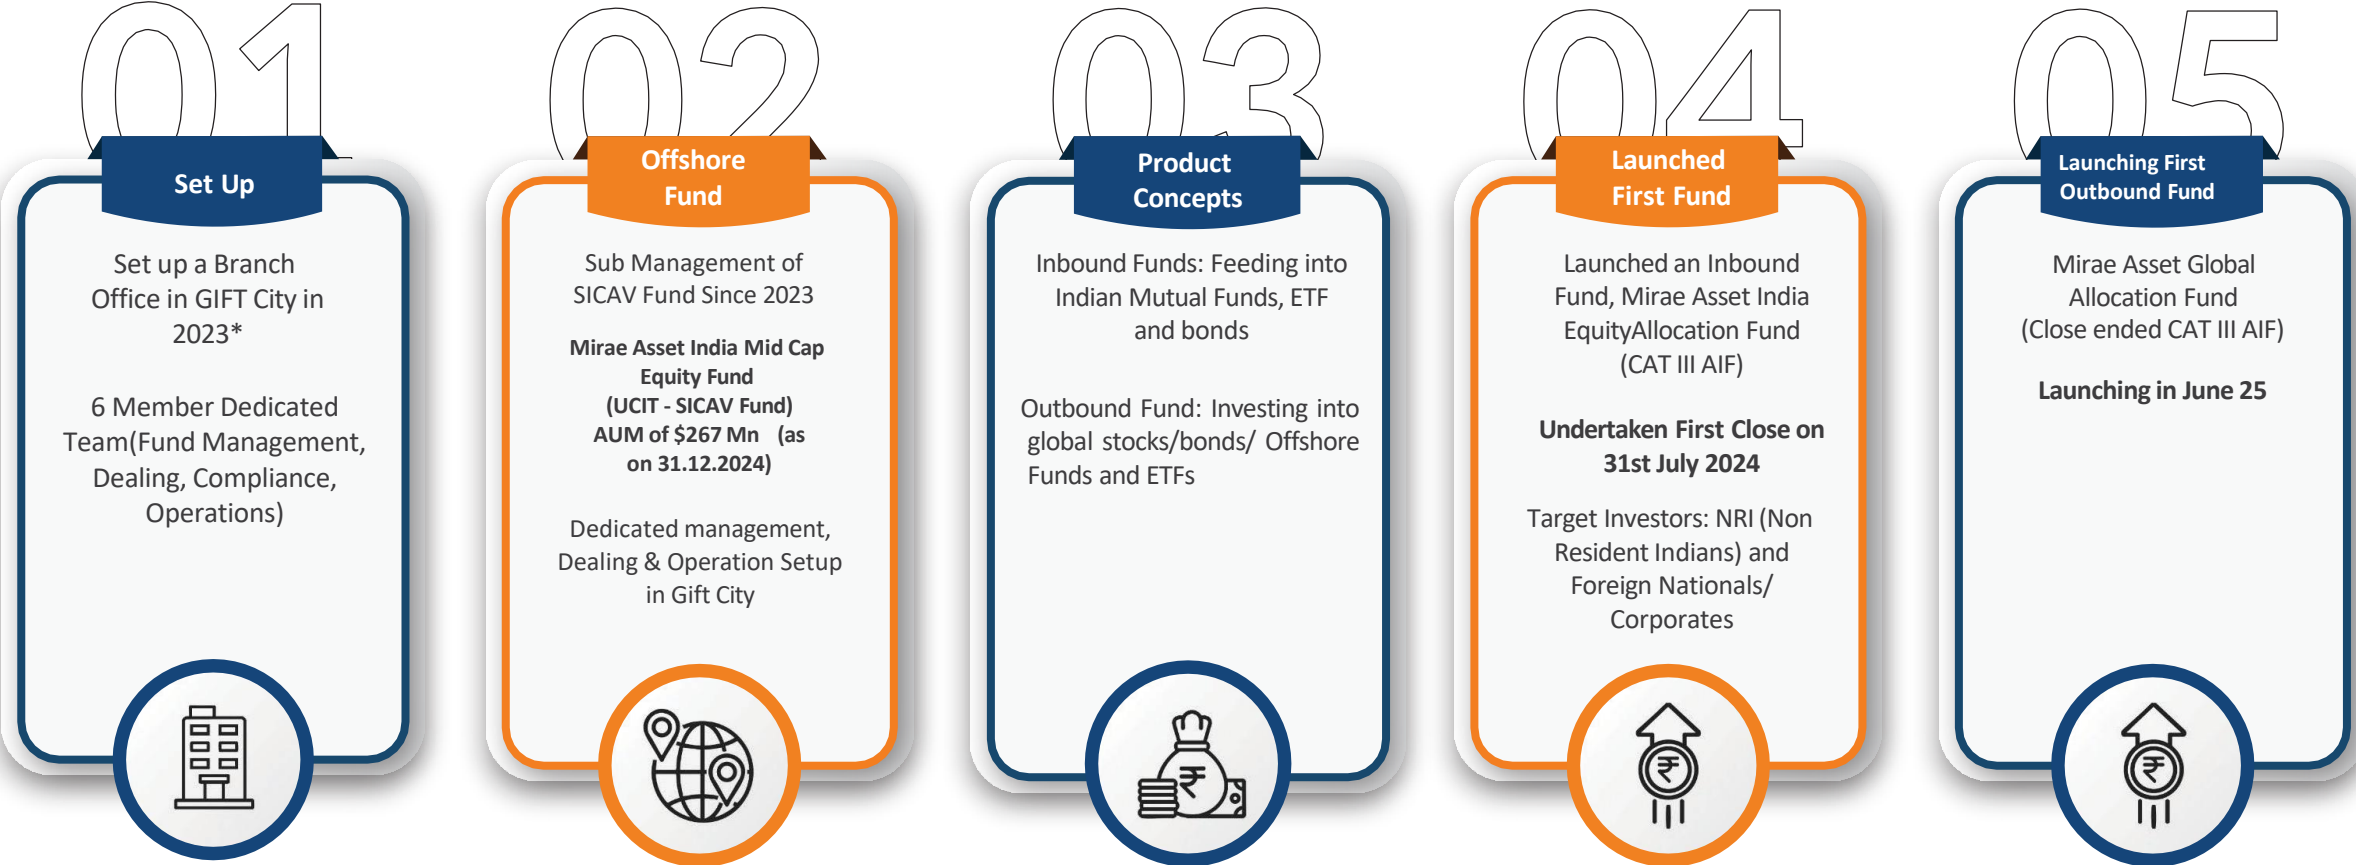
01

Set Up

Set up a Branch Office in GIFT City in 2023*

6 Member Dedicated Team(Fund Management, Dealing, Compliance, Operations)

02

Offshore Fund

Sub Management of SICAV Fund Since 2023

**Mirae Asset India Mid Cap Equity Fund (UCIT - SICAV Fund) AUM of $267 Mn (as on 31.12.2024)**

Dedicated management, Dealing & Operation Setup in Gift City

03

Product Concepts

Inbound Funds: Feeding into Indian Mutual Funds, ETF and bonds

Outbound Fund: Investing into global stocks/bonds/ Offshore Funds and ETFs

04

Launched First Fund

Launched an Inbound Fund, Mirae Asset India EquityAllocation Fund (CAT III AIF)

**Undertaken First Close on 31st July 2024**

Target Investors: NRI (Non Resident Indians) and Foreign Nationals/ Corporates

05

Launching First Outbound Fund

Mirae Asset Global Allocation Fund (Close ended CAT III AIF)

**Launching in June 25**